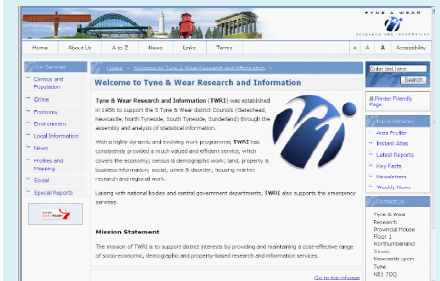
TYNE & WEAR
RESEARCH AND INFORMATION

Home | About Us | A to Z | News | Links | Terms | A | A | A | Accessibility

Our Services
Census and Population
Crime
Economy
Environment
Local Information
News
Profiles and Mapping
Social
Special Reports

Home > Welcome to Tyne & Wear Research and Information

Welcome to Tyne & Wear Research and Information

Tyne & Wear Research and Information (TWRI) was established in 1986 to support the 5 Tyne & Wear district Councils (Gateshead, Newcastle, North Tyneside, South Tyneside, Sunderland) through the assembly and analysis of statistical information.

With a highly dynamic and evolving work programme, TWRI has consistently provided a much valued and efficient service, which covers the economy, census & demographic work, land, property & business information, social, crime & disorder, housing market research and regional work.

Liaising with national bodies and central government departments, TWRI also supports the emergency services.

Mission Statement

The mission of TWRI is to support district interests by providing and maintaining a cost-effective range of socio-economic, demographic and property-based research and information services.

Go to top of page

Search

Printer Friendly Page

Quick Links
Area Profiler
Instant Atlas
Latest Reports
Key Facts
Newsletters
Weekly News

Contact Us
Tyne & Wear Research
Provincial House
Floor 1
Northumberland Street
Newcastle upon Tyne
NE1 7DQ